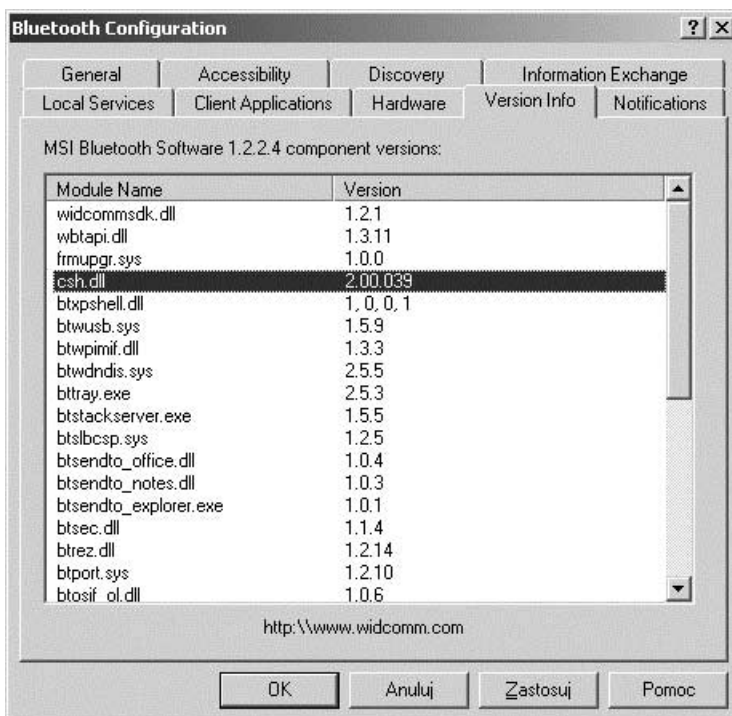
Bluetooth Configuration

?

General | Accessibility | Discovery | Information Exchange
Local Services | Client Applications | Hardware | Version Info | Notifications

MSI Bluetooth Software 1.2.2.4 component versions:

| Module Name | Version |
|---|---|
| widcommsdk.dll | 1.2.1 |
| wbtapi.dll | 1.3.11 |
| frmupgr.sys | 1.0.0 |
| csh.dll | 2.00.039 |
| btxpshell.dll | 1, 0, 0, 1 |
| btwusb.sys | 1.5.9 |
| btwpimif.dll | 1.3.3 |
| btwdndis.sys | 2.5.5 |
| bttray.exe | 2.5.3 |
| btstackserver.exe | 1.5.5 |
| btslbcsp.sys | 1.2.5 |
| btsendto_office.dll | 1.0.4 |
| btsendto_notes.dll | 1.0.3 |
| btsendto_explorer.exe | 1.0.1 |
| btsec.dll | 1.1.4 |
| btrez.dll | 1.2.14 |
| btport.sys | 1.2.10 |
| btosif_ol.dll | 1.0.6 |

http:\\www.widcomm.com

OK | Anuluj | Zastosuj | Pomoc